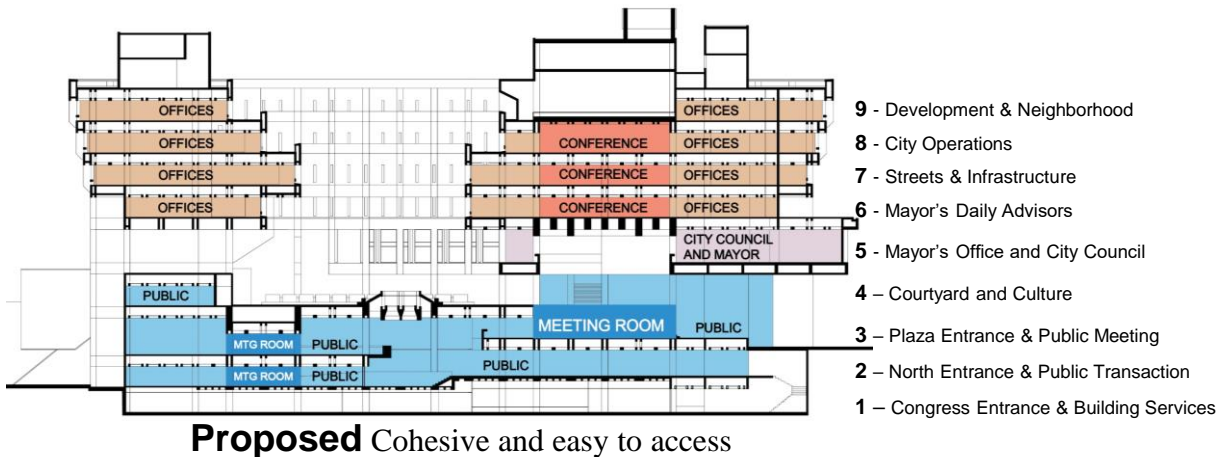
OFFICES
OFFICES
OFFICES
OFFICES
CONFERENCE
CONFERENCE
CONFERENCE
OFFICES
OFFICES
OFFICES
OFFICES
CITY COUNCIL AND MAYOR
PUBLIC
MTG ROOM
PUBLIC
MTG ROOM
PUBLIC
MEETING ROOM
PUBLIC
PUBLIC

**9** - Development & Neighborhood
**8** - City Operations
**7** - Streets & Infrastructure
**6** - Mayor's Daily Advisors
**5** - Mayor's Office and City Council
**4** – Courtyard and Culture
**3** – Plaza Entrance & Public Meeting
**2** – North Entrance & Public Transaction
**1** – Congress Entrance & Building Services

**Proposed** Cohesive and easy to access